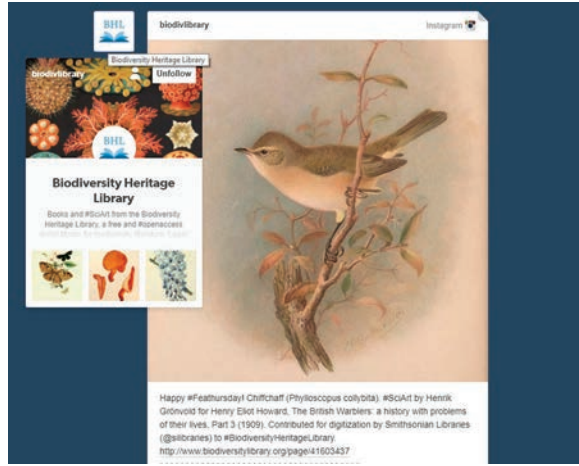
BHL

biodivlibrary

Instagram

Biodiversity Heritage Library

biodivlibrary

Unfollow

BHL

Biodiversity Heritage Library

Books and #SciArt from the Biodiversity Heritage Library, a free and #openaccess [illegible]

Happy #Feathursday! Chiffchaff (Phylloscopus collybita). #SciArt by Henrik Grönvold for Henry Eliot Howard, The British Warblers: a history with problems of their lives, Part 3 (1909). Contributed for digitization by Smithsonian Libraries (@silibraries) to #BiodiversityHeritageLibrary http://www.biodiversitylibrary.org/page/41605457